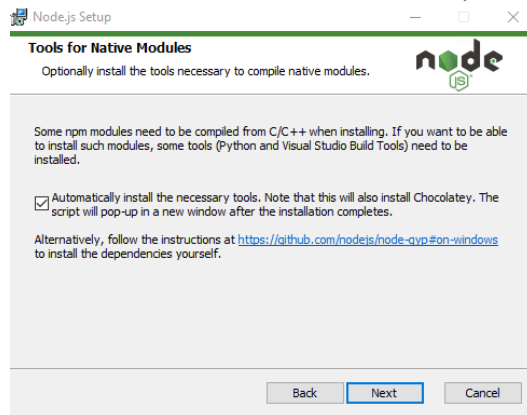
Node.js Setup

Tools for Native Modules

Optionally install the tools necessary to compile native modules.

node JS

Some npm modules need to be compiled from C/C++ when installing. If you want to be able to install such modules, some tools (Python and Visual Studio Build Tools) need to be installed.

Automatically install the necessary tools. Note that this will also install Chocolatey. The script will pop-up in a new window after the installation completes.

Alternatively, follow the instructions at https://github.com/nodejs/node-gyp#on-windows to install the dependencies yourself.

Back Next Cancel